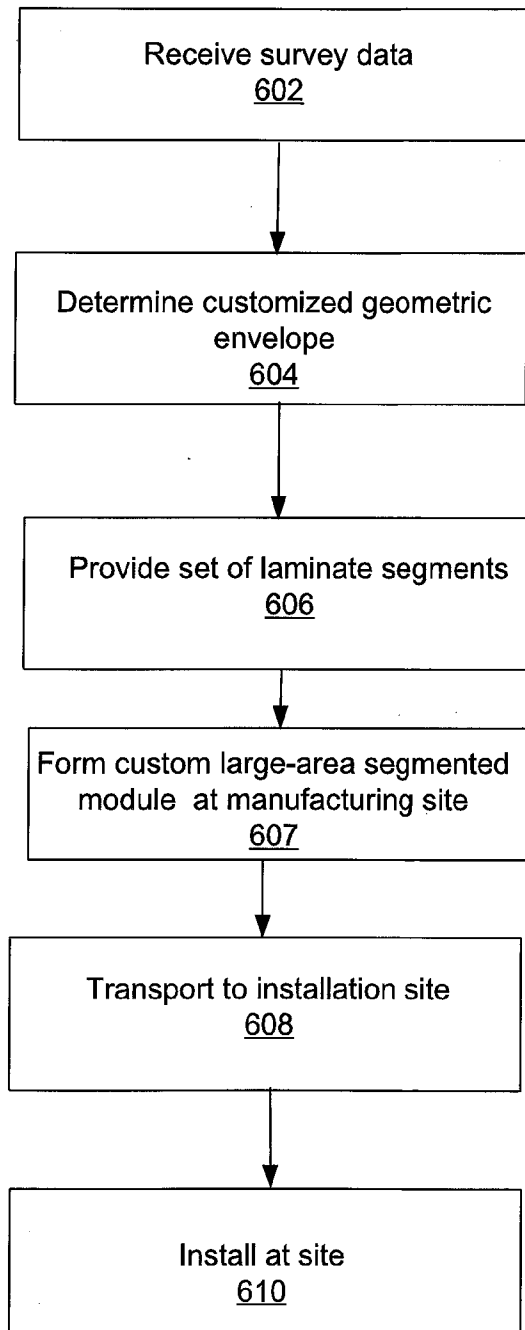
Receive survey data
602

Determine customized geometric envelope
604

Provide set of laminate segments
606

Form custom large-area segmented module at manufacturing site
607

Transport to installation site
608

Install at site
610